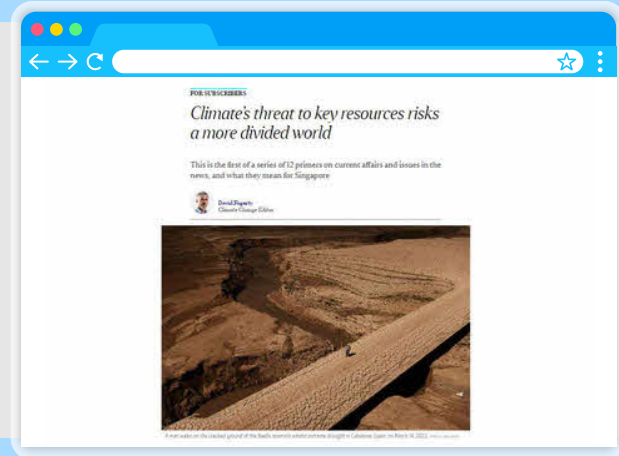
FOR SUBSCRIBERS

Climate's threat to key resources risks a more divided world

This is the first of a series of 12 primers on current affairs and issues in the news, and what they mean for Singapore

David Fogarty
Climate Change Editor

A man walks on the cracked ground of the Sau reservoir amid extreme drought in Catalonia, Spain, on March 14, 2023. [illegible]